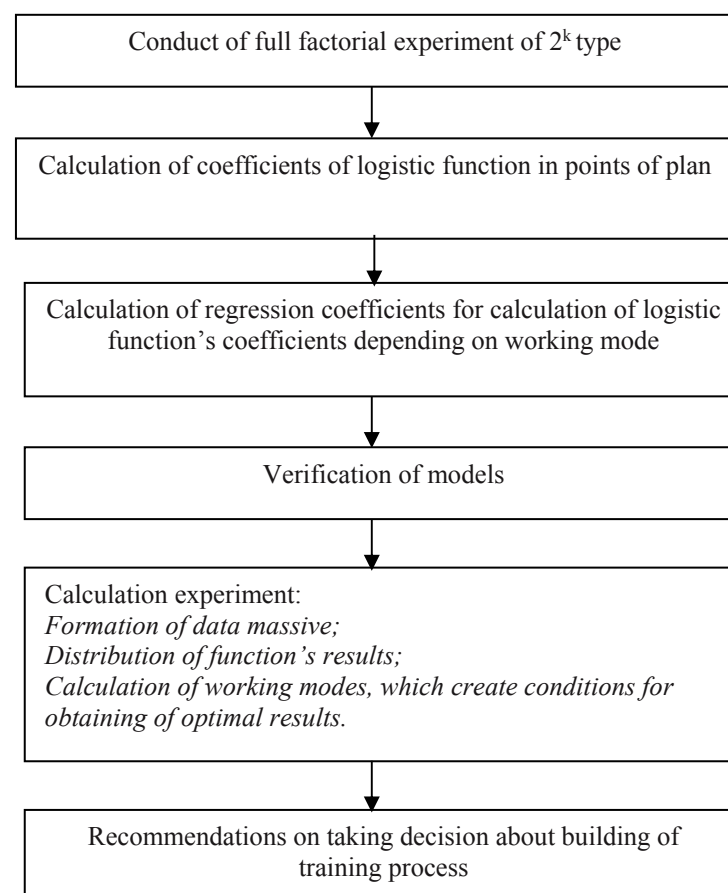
Conduct of full factorial experiment of $2^k$ type

Calculation of coefficients of logistic function in points of plan

Calculation of regression coefficients for calculation of logistic function's coefficients depending on working mode

Verification of models

Calculation experiment:
*Formation of data massive;*
*Distribution of function's results;*
*Calculation of working modes, which create conditions for obtaining of optimal results.*

Recommendations on taking decision about building of training process